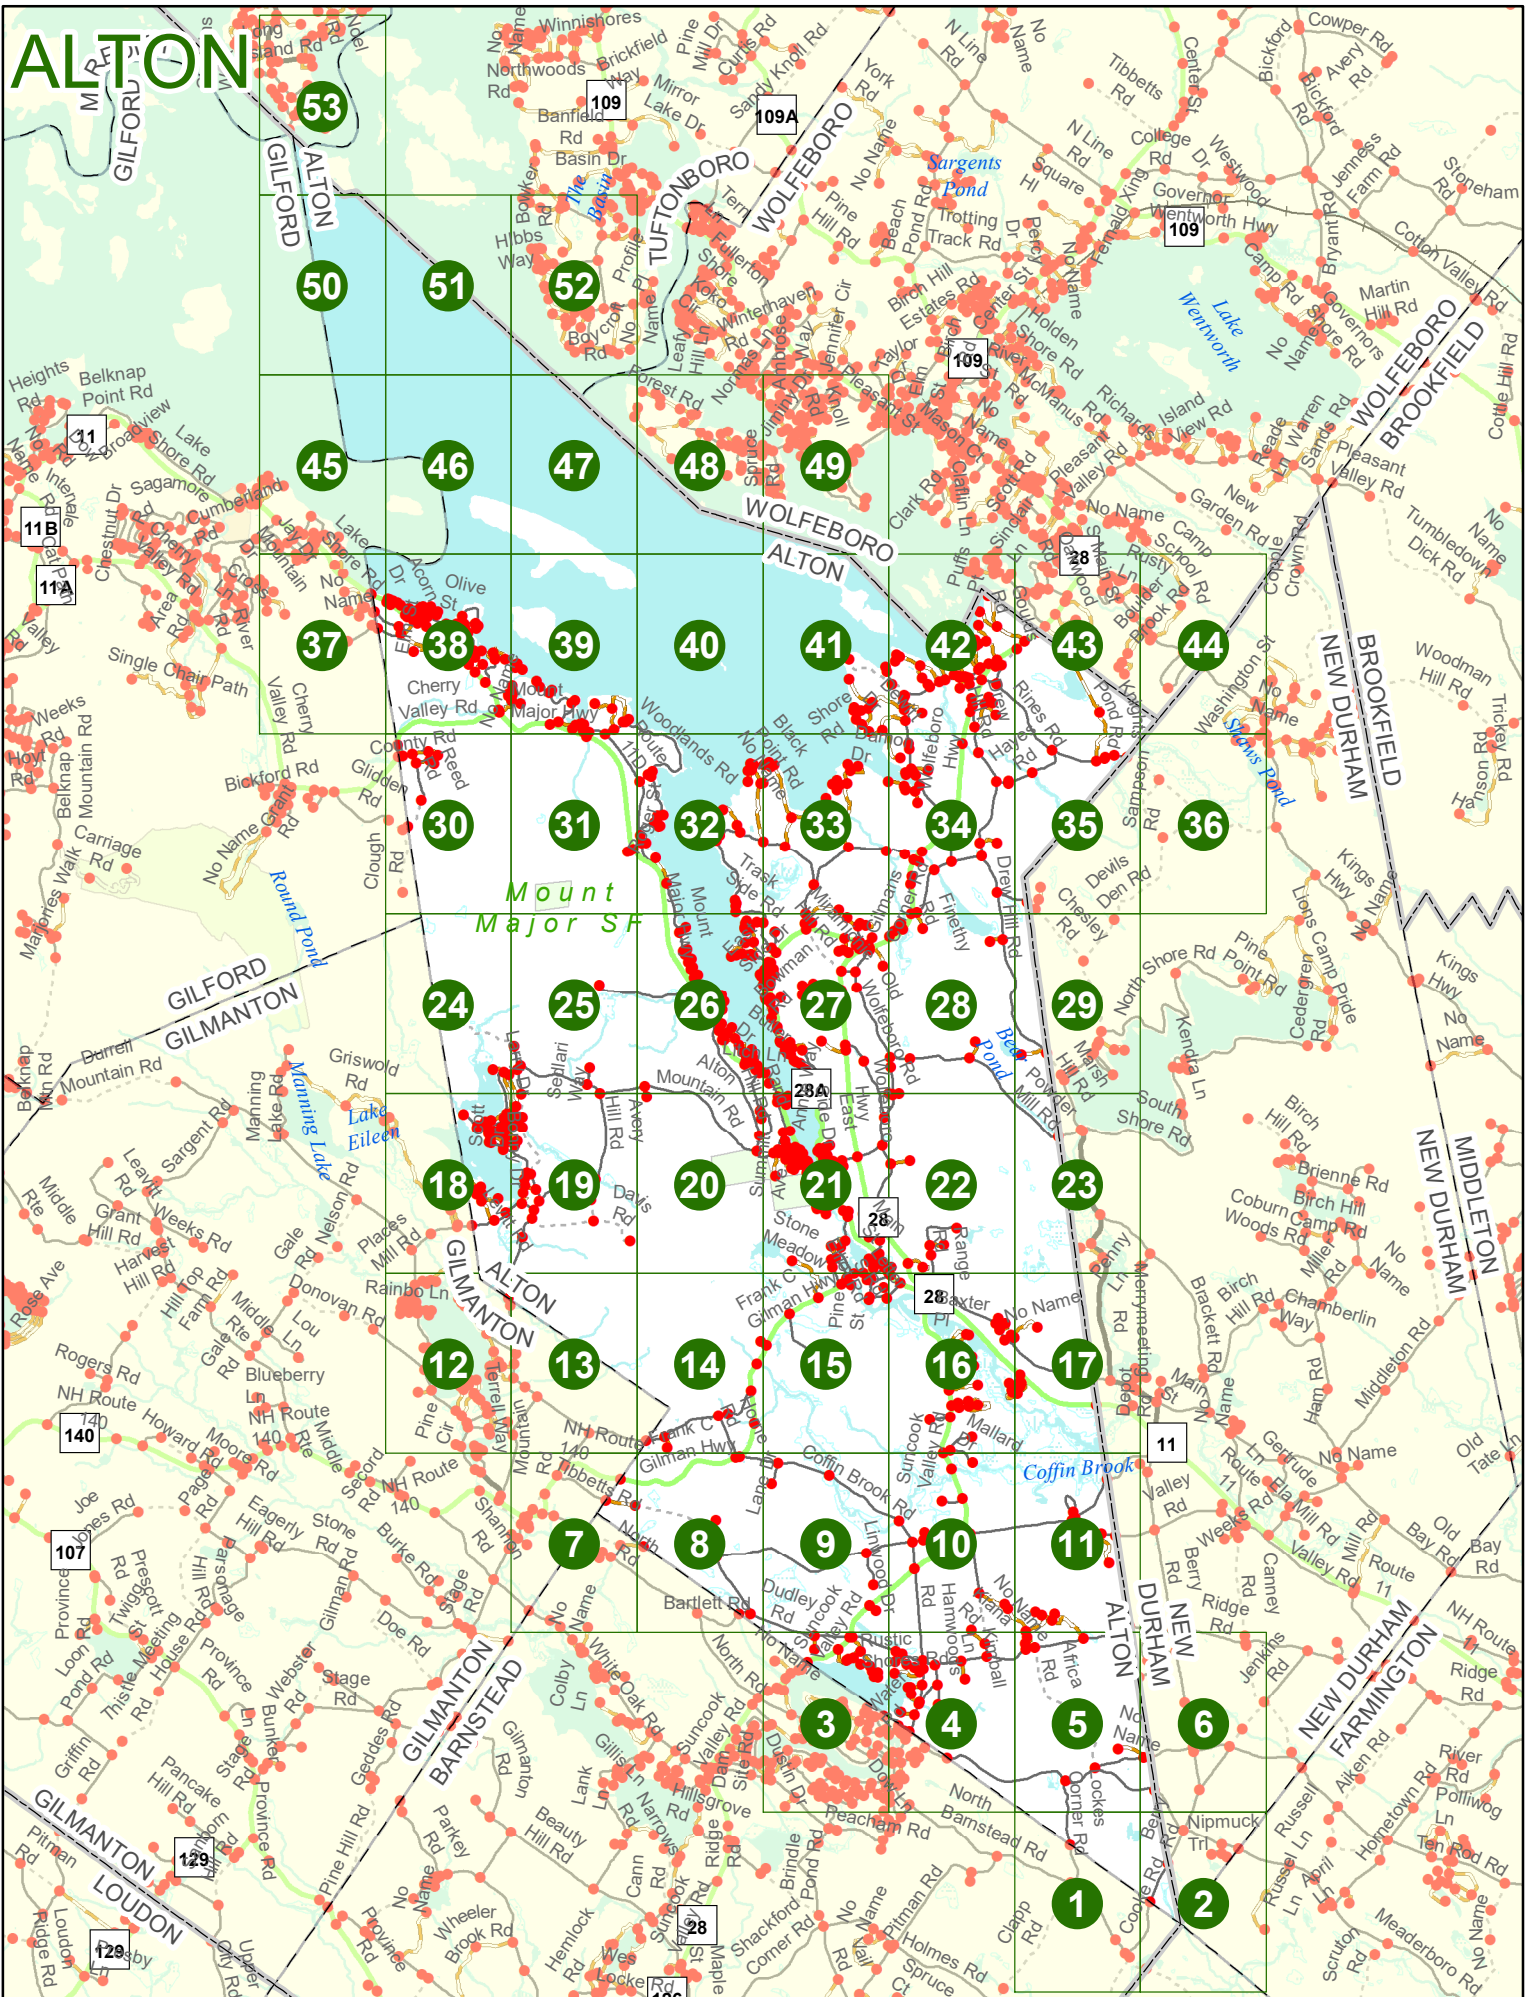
ALTON

GILFORD
ALTON
GILFORD
TUFTONBORO
WOLFEBORO
WOLFEBORO
ALTON
WOLFEBORO
BROOKFIELD
NEW DURHAM
BROOKFIELD
GILFORD
GILMANTON
GILMANTON
ALTON
NEW DURHAM
MIDDLETON
ALTON
NEW DURHAM
NEW DURHAM
FARMINGTON
GILMANTON
BARNSTEAD
GILMANTON
LOUDON

53
50 51 52
45 46 47 48 49
37 38 39 40 41 42 43 44
30 31 32 33 34 35 36
24 25 26 27 28 29
18 19 20 21 22 23
12 13 14 15 16 17
7 8 9 10 11
3 4 5 6
1 2

109
109A
109
109
11
11B
11A
28
28A
28
28
11
140
107
129
129
28

Winnishores
Northwoods Rd
Brickfield Way
Mirror Lake Dr
Banfield Rd
Basin Dr
The Basin
Sargents Pond
Lake Wentworth
Mount Major SF
Round Pond
Manning Lake
Lake Eileen
Bear Pond
Shaws Pond
Coffin Brook
Belknap Point Rd
Single Chair Path
Cherry Valley Rd
Mount Major Hwy
Woodlands Rd
Black Point Rd
Bickford Rd
Carriage Rd
Griswold Rd
Alton Mountain Rd
Stone Meadow
Frank C Gilman Hwy
Coffin Brook Rd
Bartlett Rd
North Barnstead Rd
Peacham Rd
Holmes Rd
Nipmuck Trl
North Shore Rd
South Shore Rd
Wentworth Hwy
Governor
Tumbledown Dick Rd
Woodman Hill Rd
Kings Hwy
Birch Hill Rd
Brienne Rd
Coburn Woods Rd
Chamberlin Way
Middleton Rd
Gertrude
Valley Rd
Weeks Rd
Berry Ridge Rd
NH Route 11
Hometown Rd
Ten Rod Rd
Meaderboro Rd
Pine Point Rd
Lions Camp Pride
Devils Den Rd
Powder Mill Rd
Marsh Hill Rd
Rogers Rd
NH Route 140
Howard Rd
Moore Rd
Blueberry Ln
Donovan Rd
Rainbo Ln
Places Mill Rd
Nelson Rd
Weeks Rd
Harvest Hill Rd
Grant Hill Rd
Middle Rte
Rose Ave
Durrell Mountain Rd
Belknap Mtn Rd
Province Rd
Joe Jones Rd
Loon Pond Rd
Pancake Hill Rd
Stage Rd
Geddes Rd
Pine Hill Rd
Wheeler Brook Rd
Hemlock Rd
Shackford Corner Rd
Pitman Rd
Clapp Rd
Cooke Rd
Locke Rd
Colby Ln
White Oak Rd
Hillsgrove
Dudley Rd
Rustic Shores Rd
Frost Rd
No Name